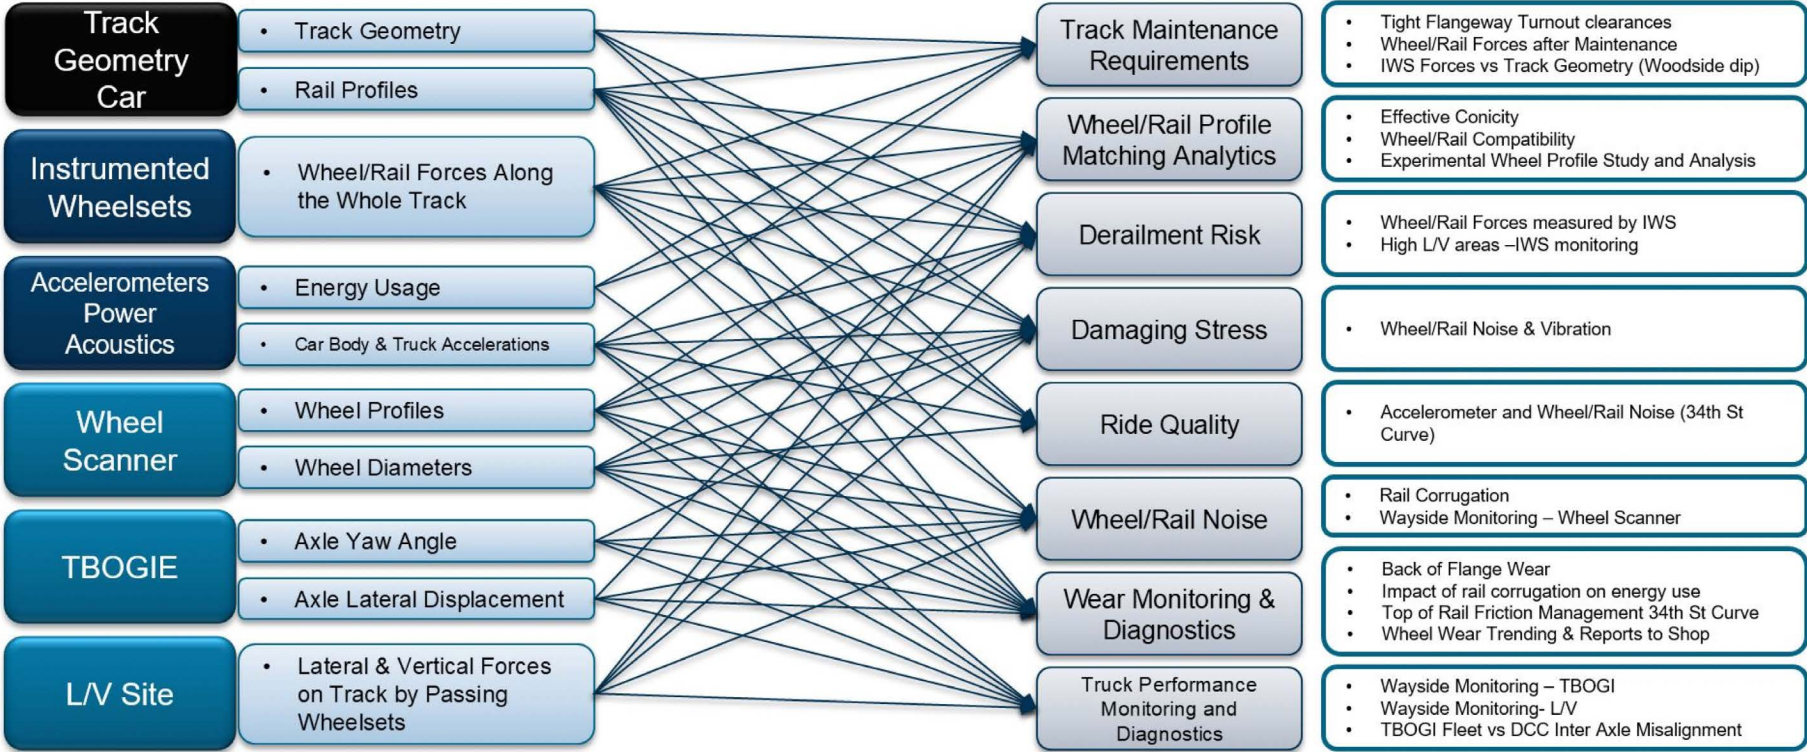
Track Geometry Car

• Track Geometry

• Rail Profiles

Instrumented Wheelsets

• Wheel/Rail Forces Along the Whole Track

Accelerometers Power Acoustics

• Energy Usage

• Car Body & Truck Accelerations

Wheel Scanner

• Wheel Profiles

• Wheel Diameters

TBOGIE

• Axle Yaw Angle

• Axle Lateral Displacement

L/V Site

• Lateral & Vertical Forces on Track by Passing Wheelsets

Track Maintenance Requirements

Wheel/Rail Profile Matching Analytics

Derailment Risk

Damaging Stress

Ride Quality

Wheel/Rail Noise

Wear Monitoring & Diagnostics

Truck Performance Monitoring and Diagnostics

• Tight Flangeway Turnout clearances
• Wheel/Rail Forces after Maintenance
• IWS Forces vs Track Geometry (Woodside dip)

• Effective Conicity
• Wheel/Rail Compatibility
• Experimental Wheel Profile Study and Analysis

• Wheel/Rail Forces measured by IWS
• High L/V areas –IWS monitoring

• Wheel/Rail Noise & Vibration

• Accelerometer and Wheel/Rail Noise (34th St Curve)

• Rail Corrugation
• Wayside Monitoring – Wheel Scanner

• Back of Flange Wear
• Impact of rail corrugation on energy use
• Top of Rail Friction Management 34th St Curve
• Wheel Wear Trending & Reports to Shop

• Wayside Monitoring – TBOGI
• Wayside Monitoring- L/V
• TBOGI Fleet vs DCC Inter Axle Misalignment